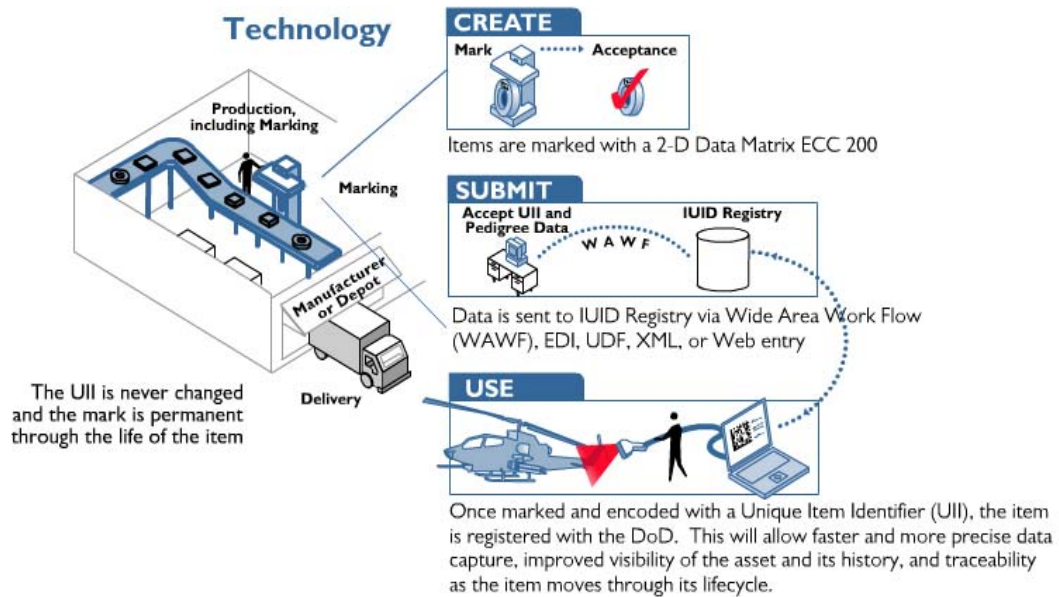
Technology

Production, including Marking

Marking

Manufacturer or Depot

Delivery

The UII is never changed and the mark is permanent through the life of the item

CREATE

Mark

Acceptance

Items are marked with a 2-D Data Matrix ECC 200

SUBMIT

Accept UII and Pedigree Data

W A W F

IUID Registry

Data is sent to IUID Registry via Wide Area Work Flow (WAWF), EDI, UDF, XML, or Web entry

USE

Once marked and encoded with a Unique Item Identifier (UII), the item is registered with the DoD. This will allow faster and more precise data capture, improved visibility of the asset and its history, and traceability as the item moves through its lifecycle.